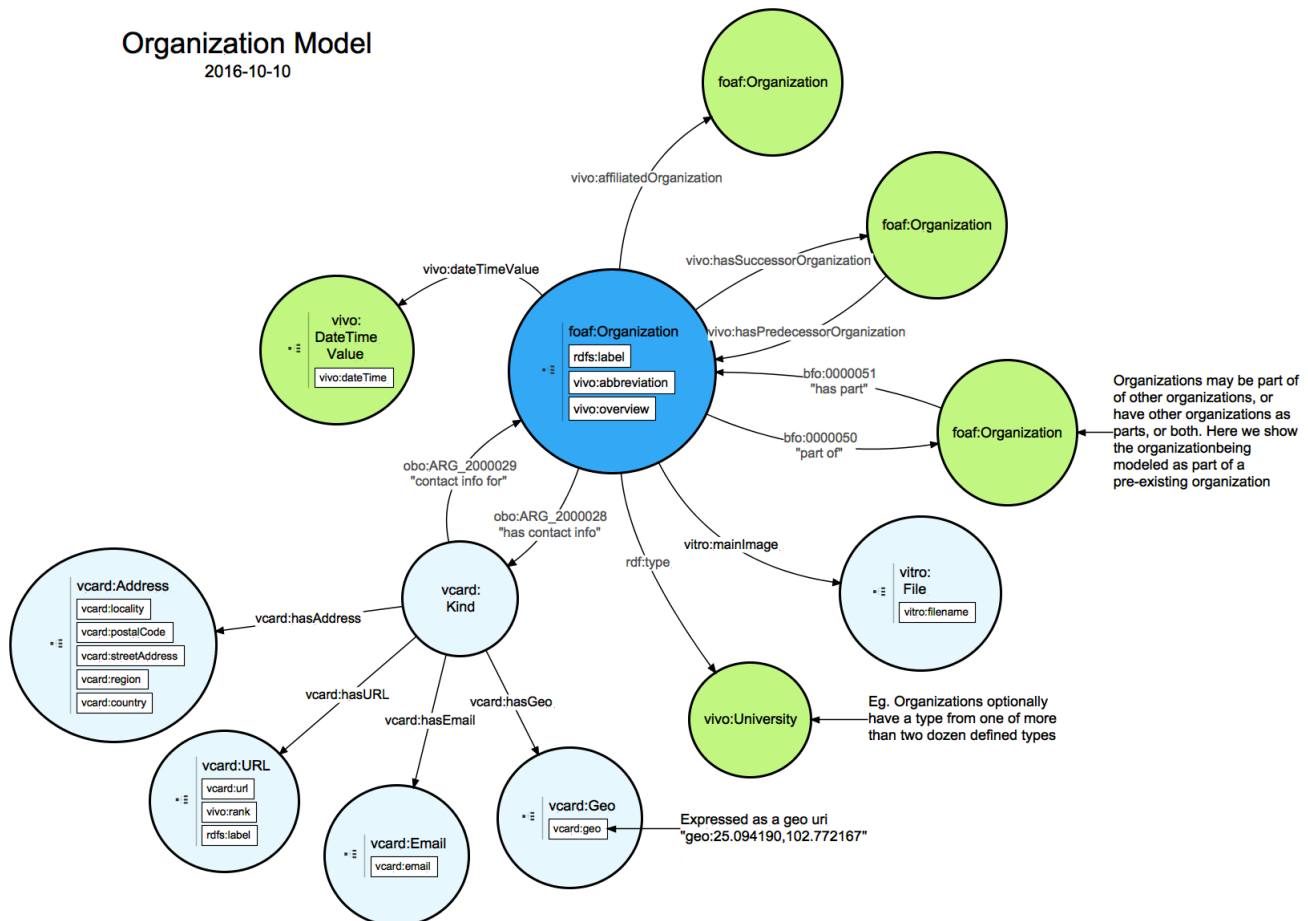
Organization Model
2016-10-10

foaf:Organization

vivo:affiliatedOrganization

foaf:Organization

vivo:hasSuccessorOrganization

vivo:dateTimeValue

vivo:hasPredecessorOrganization

vivo:
DateTime
Value
vivo:dateTime

foaf:Organization
rdfs:label
vivo:abbreviation
vivo:overview

bfo:0000051
"has part"

bfo:0000050
"part of"

foaf:Organization

Organizations may be part of of other organizations, or have other organizations as parts, or both. Here we show the organizationbeing modeled as part of a pre-existing organization

obo:ARG_2000029
"contact info for"

obo:ARG_2000028
"has contact info"

vitro:mainImage

rdf:type

vcard:
Kind

vitro:
File
vitro:filename

vcard:Address
vcard:locality
vcard:postalCode
vcard:streetAddress
vcard:region
vcard:country

vcard:hasAddress

vcard:hasURL

vcard:hasEmail

vcard:hasGeo

vivo:University

Eg. Organizations optionally have a type from one of more than two dozen defined types

vcard:URL
vcard:url
vivo:rank
rdfs:label

vcard:Email
vcard:email

vcard:Geo
vcard:geo

Expressed as a geo uri
"geo:25.094190,102.772167"